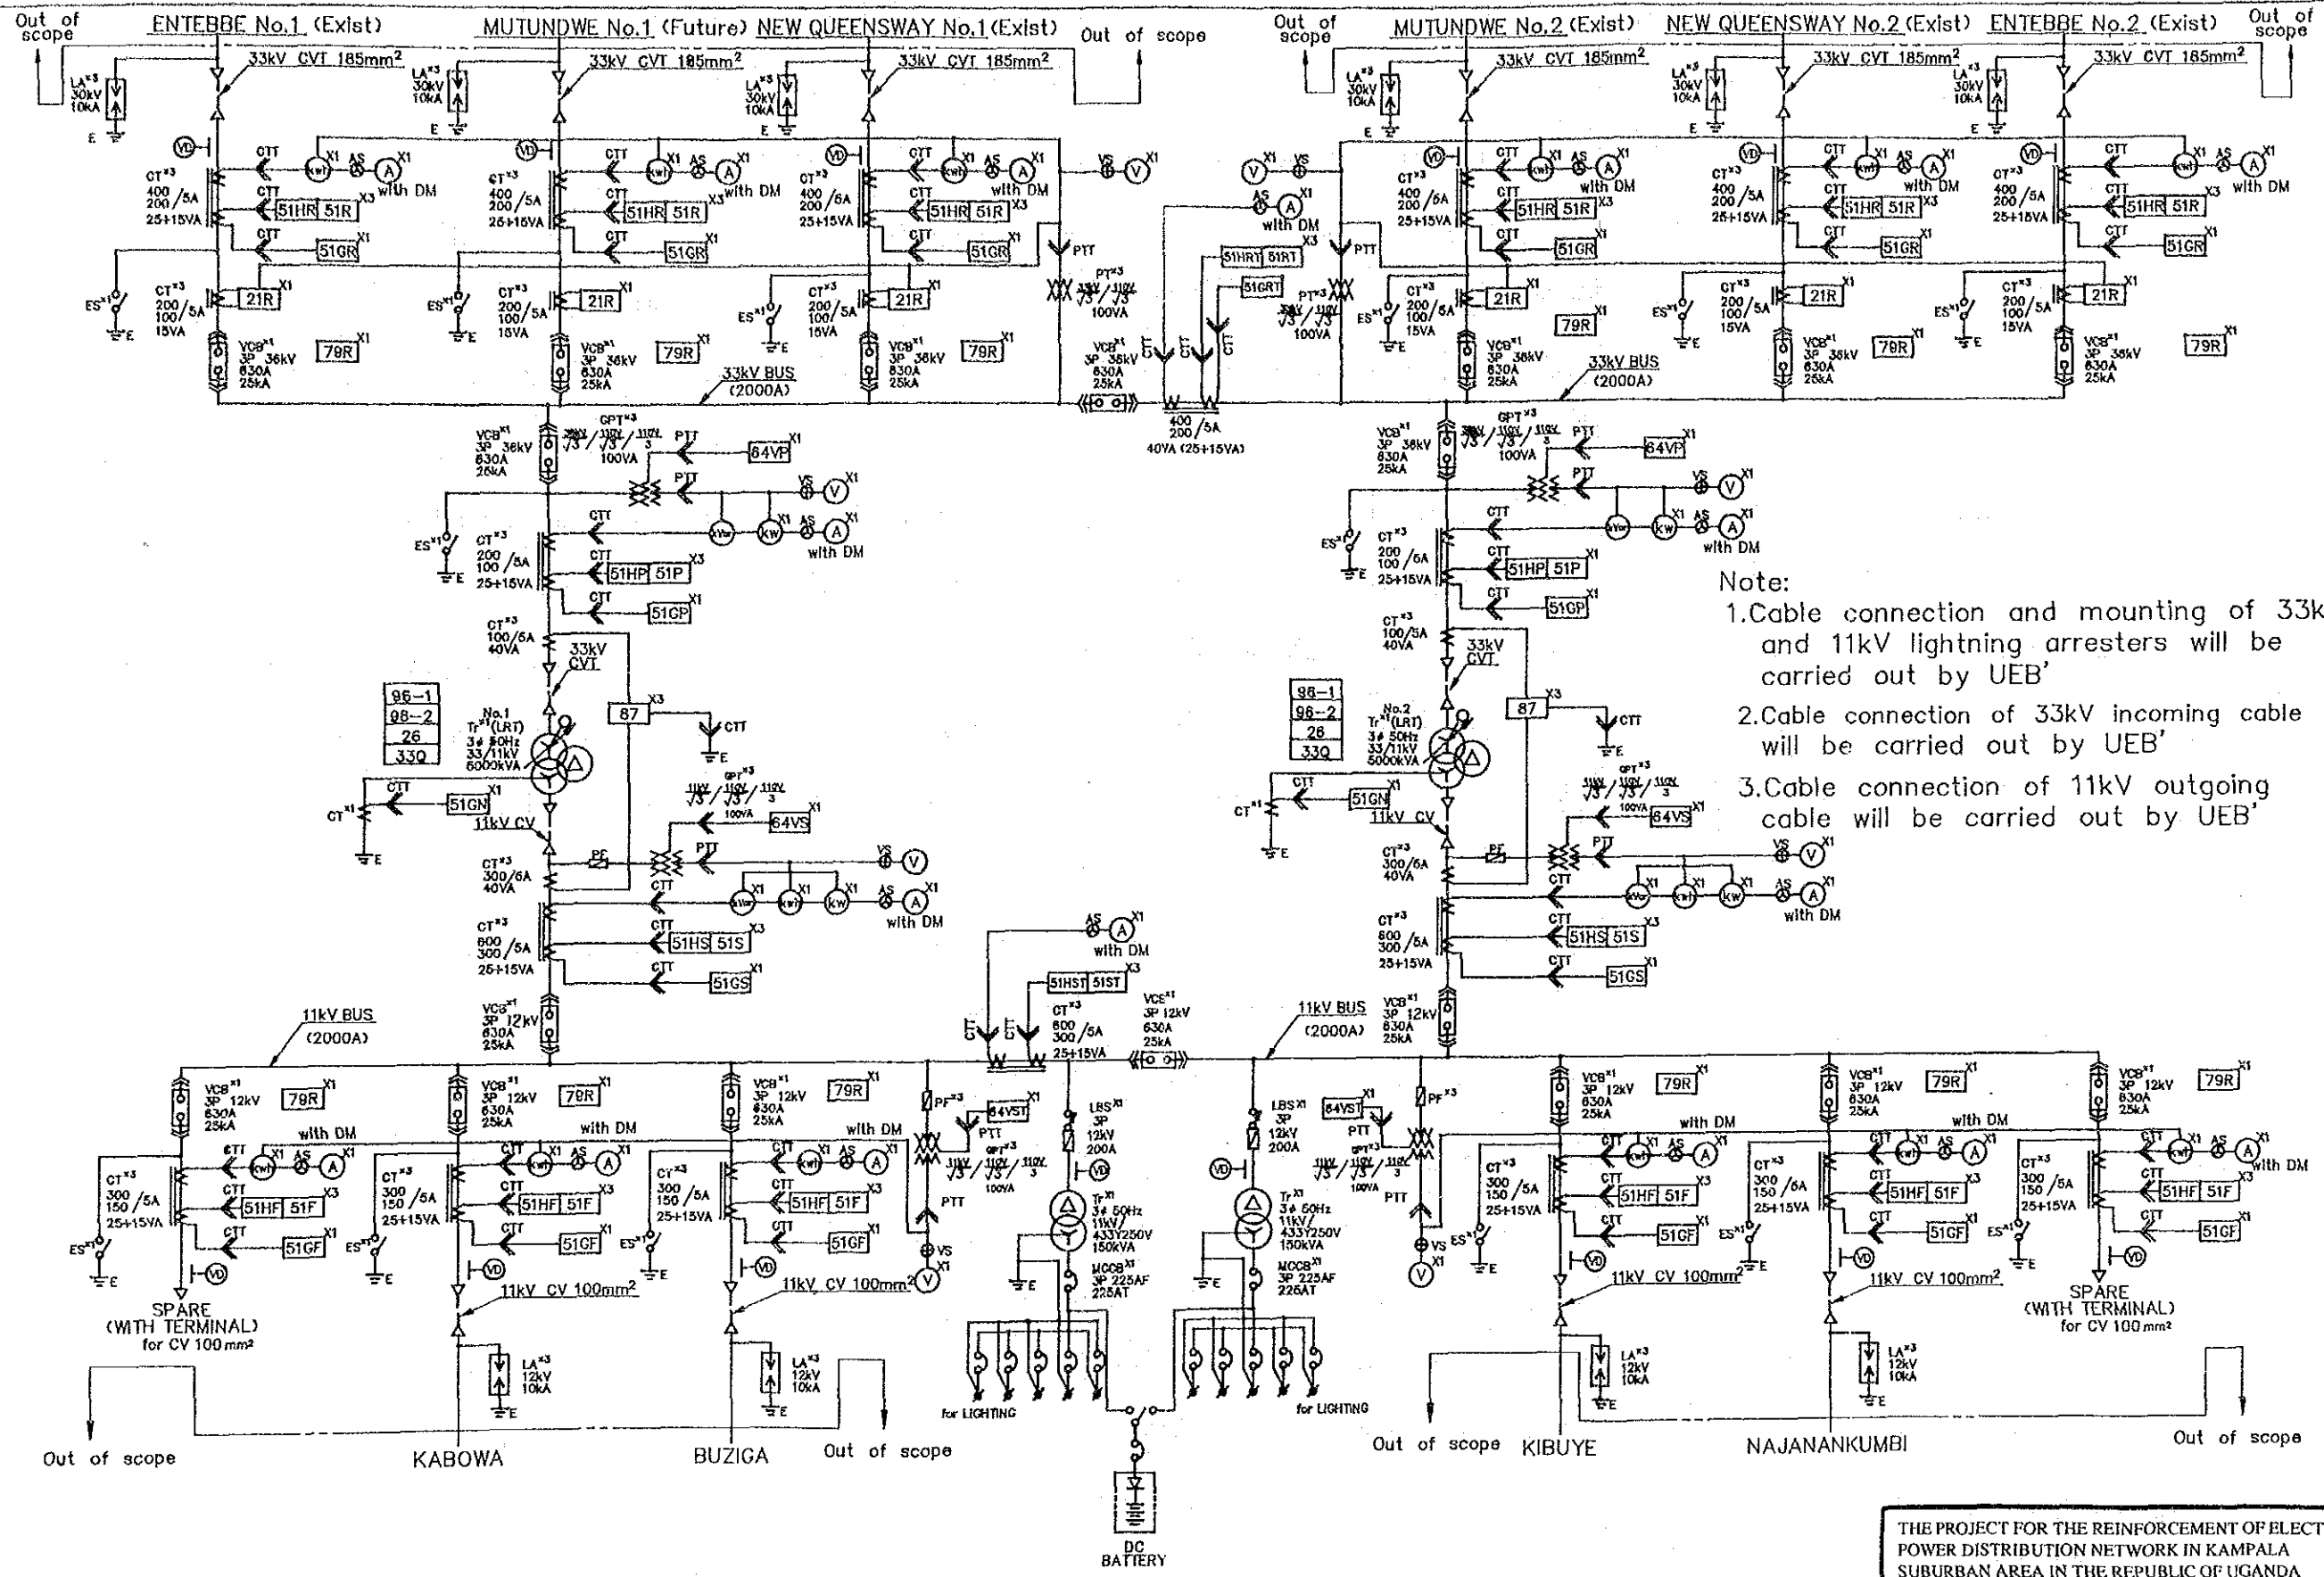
Out of scope
ENTEBBE No.1 (Exist)
MUTUNDWE No.1 (Future)
NEW QUEENSWAY No.1 (Exist)
Out of scope
Out of scope
MUTUNDWE No.2 (Exist)
NEW QUEENSWAY No.2 (Exist)
ENTEBBE No.2 (Exist)
Out of scope

33kV CVT 185mm$^2$
33kV CVT 185mm$^2$
33kV CVT 185mm$^2$
33kV CVT 185mm$^2$
33kV CVT 185mm$^2$
33kV CVT 185mm$^2$

LA$^{x3}$ 30kV 10kA
E

CT$^{x3}$ 400/5A 200 25+15VA
CTT
51HR 51R
51GR
21R
79R
with DM
VCB$^{x1}$ 3P 36kV 630A 25kA
CT$^{x3}$ 200/5A 100 15VA
ES$^{x1}$
VS
PTT
PT$^{x3}$ $\frac{33kV}{\sqrt{3}}$ / $\frac{110V}{\sqrt{3}}$ 100VA
51HRT 51RT
51GRT
33kV BUS (2000A)
400/5A 200 40VA (25+15VA)

GPT$^{x3}$ $\frac{33kV}{\sqrt{3}}$ / $\frac{110V}{\sqrt{3}}$ / $\frac{110V}{3}$ 100VA
64VP
CT$^{x3}$ 200/5A 100 25+15VA
51HP 51P
51GP
CT$^{x3}$ 100/5A 40VA
33kV CVT
87
96-1
96-2
26
33Q
No.1 Tr$^{x1}$(LRT) 3φ 50Hz 33/11kV 5000kVA
No.2 Tr$^{x1}$(LRT) 3φ 50Hz 33/11kV 5000kVA
51GN
11kV CV
64VS
PF
CT$^{x3}$ 300/5A 40VA
CT$^{x3}$ 600/5A 300 25+15VA
51HS 51S
51GS
VCB$^{x1}$ 3P 12kV 630A 25kA

Note:
1.Cable connection and mounting of 33k and 11kV lightning arresters will be carried out by UEB'
2.Cable connection of 33kV incoming cable will be carried out by UEB'
3.Cable connection of 11kV outgoing cable will be carried out by UEB'

11kV BUS (2000A)
11kV BUS (2000A)
51HST 51ST
CT$^{x3}$ 600/5A 300 25+15VA
VCB$^{x1}$ 3P 12kV 630A 25kA
64VST
LBS$^{x1}$ 3P 12kV 200A
Tr$^{x1}$ 3φ 50Hz 11kV/433Y250V 150kVA
MCCB$^{x1}$ 3P 225AF 225AT
for LIGHTING
DC BATTERY
CT$^{x3}$ 300/5A 150 25+15VA
51HF 51F
51GF
11kV CV 100mm$^2$
LA$^{x3}$ 12kV 10kA
SPARE (WITH TERMINAL) for CV 100mm$^2$

Out of scope
KABOWA
BUZIGA
Out of scope
Out of scope
KIBUYE
NAJANANKUMBI
Out of scope

THE PROJECT FOR THE REINFORCEMENT OF ELECT
POWER DISTRIBUTION NETWORK IN KAMPALA
SUBURBAN AREA IN THE REPUBLIC OF UGANDA